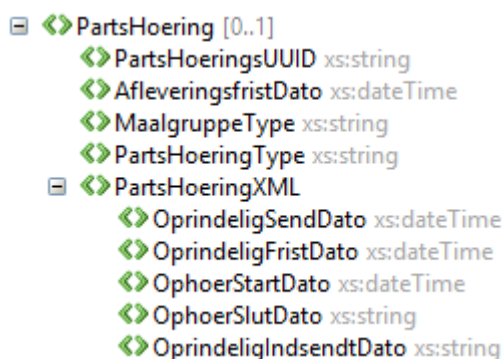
PartsHoering [0..1]
PartsHoeringsUUID xs:string
AfleveringsfristDato xs:dateTime
MaalgruppeType xs:string
PartsHoeringType xs:string
PartsHoeringXML
OprindeligSendDato xs:dateTime
OprindeligFristDato xs:dateTime
OphoerStartDato xs:dateTime
OphoerSlutDato xs:string
OprindeligIndsendtDato xs:string